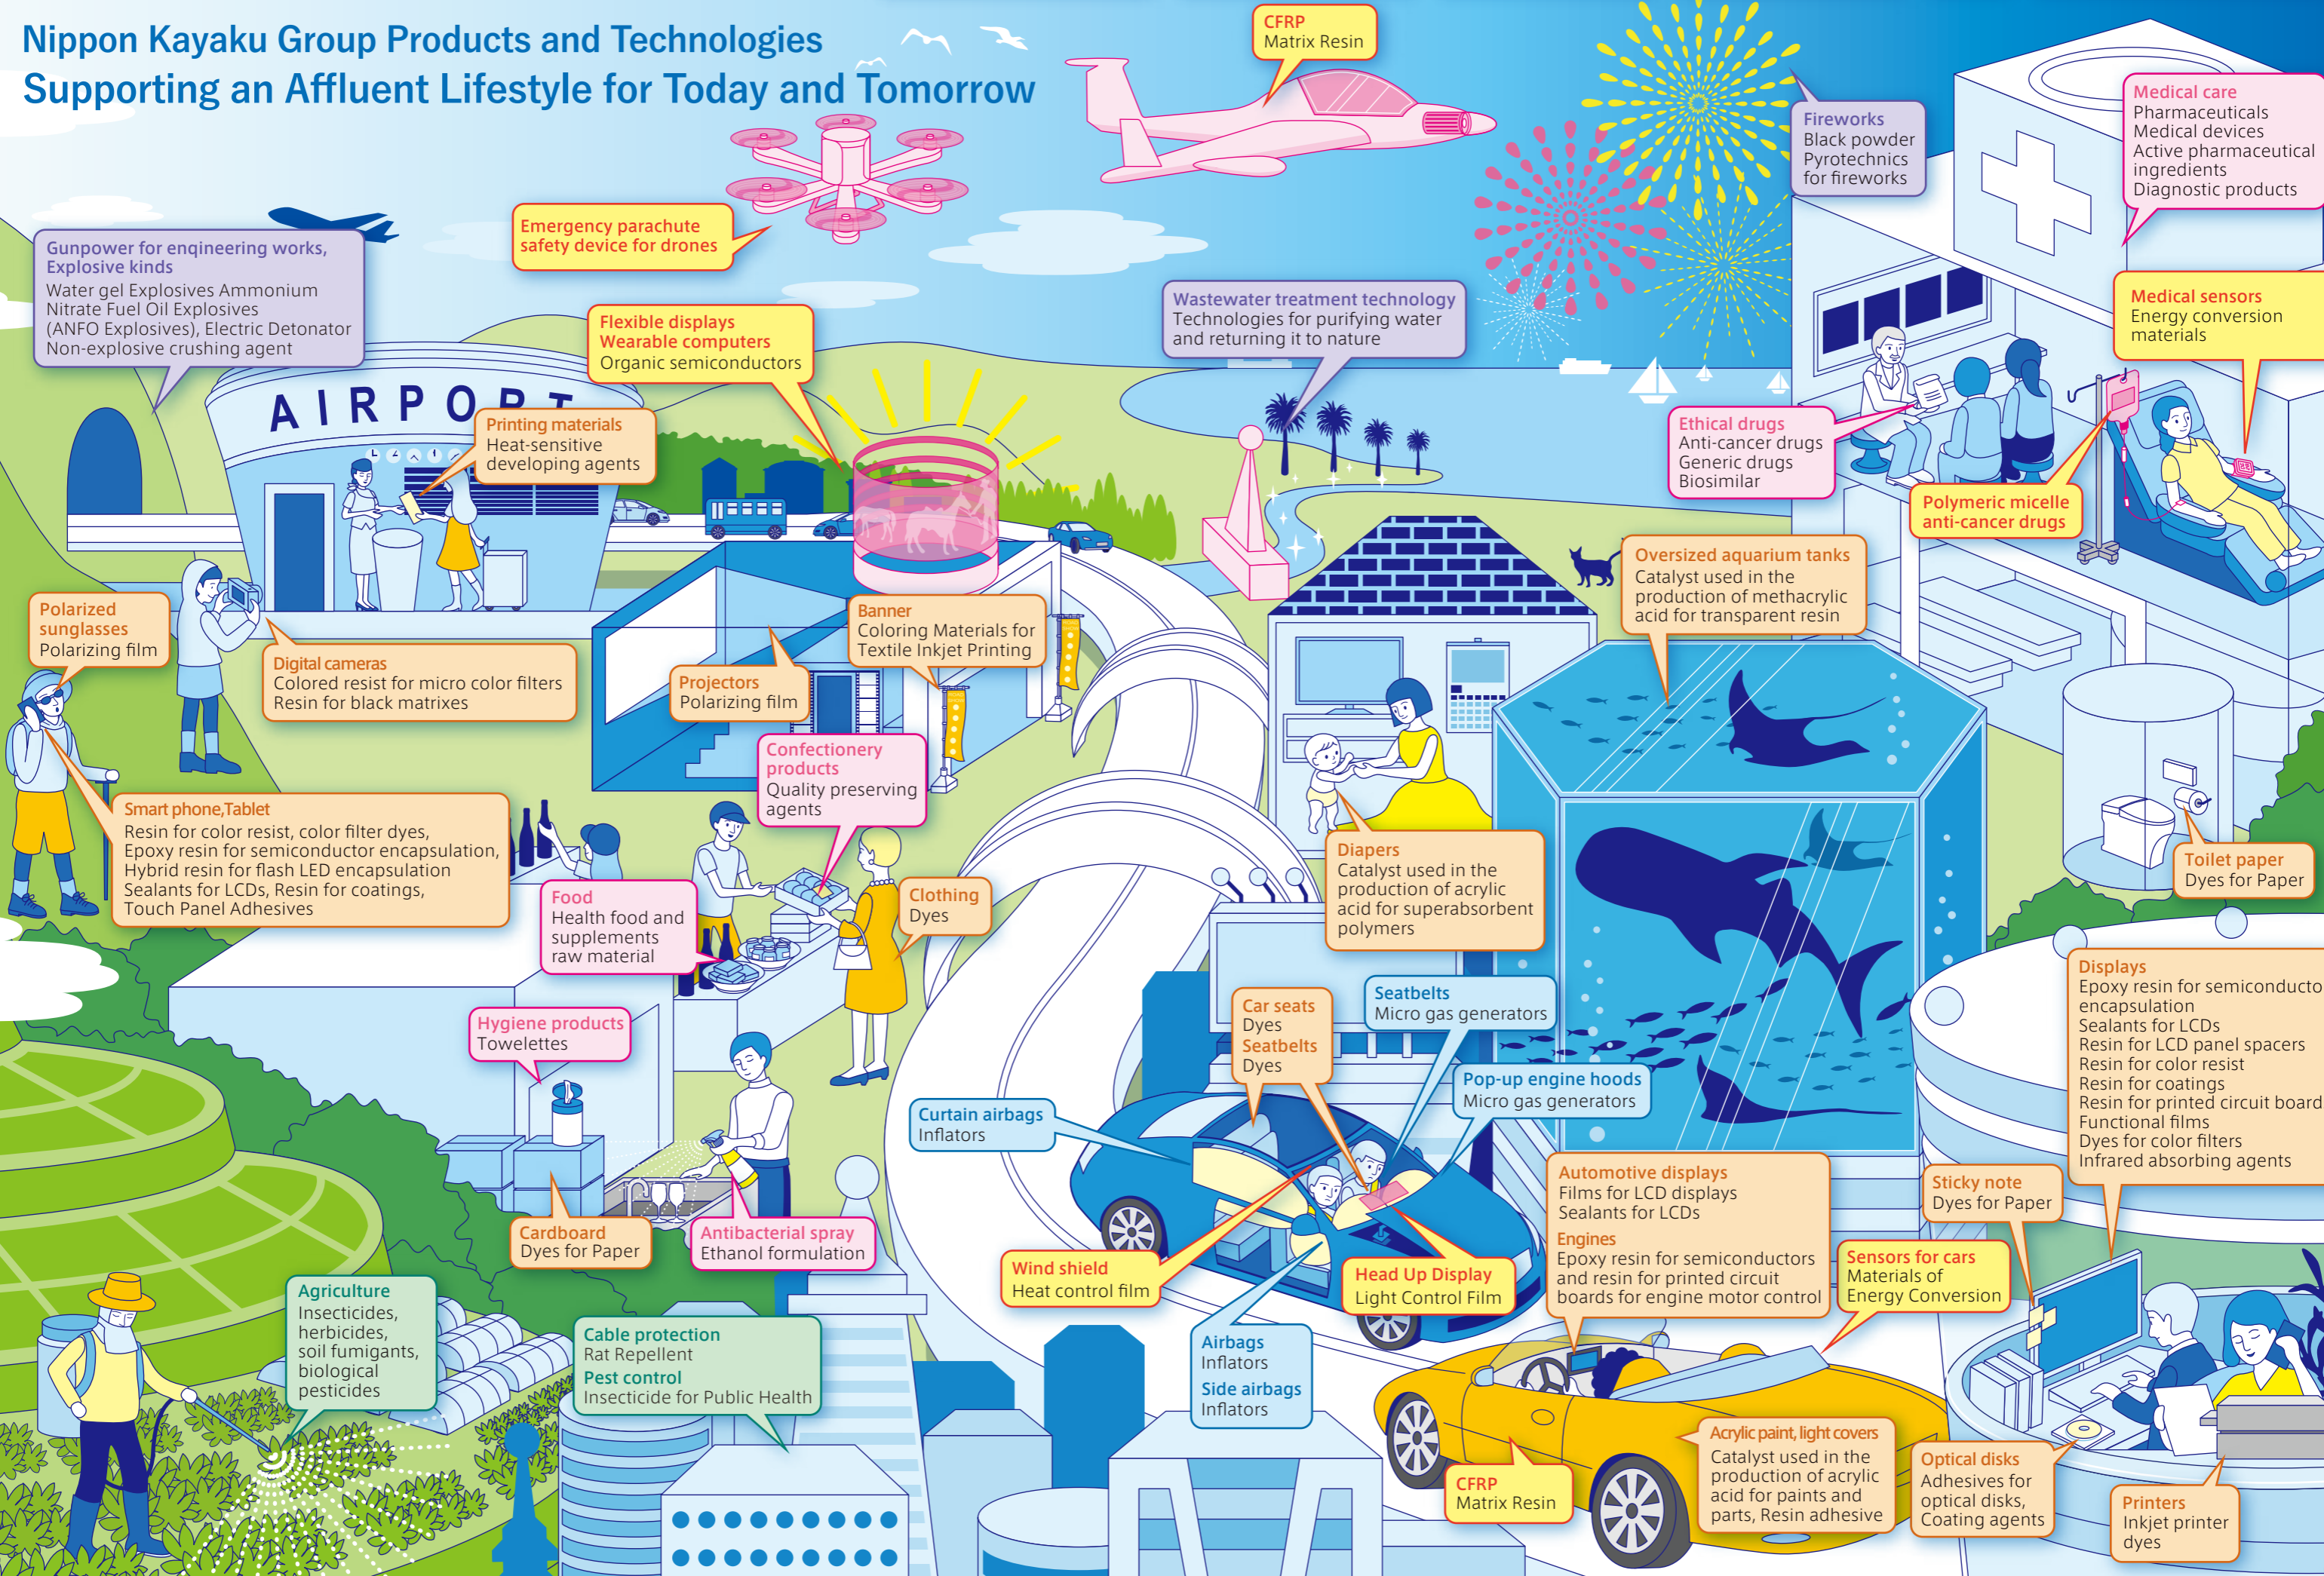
Nippon Kayaku Group Products and Technologies
Supporting an Affluent Lifestyle for Today and Tomorrow

CFRP
Matrix Resin

Fireworks
Black powder
Pyrotechnics for fireworks

Medical care
Pharmaceuticals
Medical devices
Active pharmaceutical ingredients
Diagnostic products

Emergency parachute safety device for drones

Gunpower for enqineering works, Explosive kinds
Water gel Explosives Ammonium Nitrate Fuel Oil Explosives (ANFO Explosives), Electric Detonator
Non-explosive crushing agent

Flexible displays
Wearable computers
Organic semiconductors

Wastewater treatment technology
Technologies for purifying water and returning it to nature

Medical sensors
Energy conversion materials

AIRPORT

Printing materials
Heat-sensitive developing agents

Ethical drugs
Anti-cancer drugs
Generic drugs
Biosimilar

Polymeric micelle anti-cancer drugs

Oversized aquarium tanks
Catalyst used in the production of methacrylic acid for transparent resin

Polarized sunglasses
Polarizing film

Digital cameras
Colored resist for micro color filters
Resin for black matrixes

Banner
Coloring Materials for Textile Inkjet Printing

Projectors
Polarizing film

Confectionery products
Quality preserving agents

Smart phone,Tablet
Resin for color resist, color filter dyes,
Epoxy resin for semiconductor encapsulation,
Hybrid resin for flash LED encapsulation
Sealants for LCDs, Resin for coatings,
Touch Panel Adhesives

Food
Health food and supplements raw material

Clothing
Dyes

Diapers
Catalyst used in the production of acrylic acid for superabsorbent polymers

Toilet paper
Dyes for Paper

Displays
Epoxy resin for semiconducto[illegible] encapsulation
Sealants for LCDs
Resin for LCD panel spacers
Resin for color resist
Resin for coatings
Resin for printed circuit board
Functional films
Dyes for color filters
Infrared absorbing agents

Seatbelts
Micro gas generators

Car seats
Dyes
Seatbelts
Dyes

Hygiene products
Towelettes

Pop-up engine hoods
Micro gas generators

Curtain airbags
Inflators

Automotive displays
Films for LCD displays
Sealants for LCDs
Engines
Epoxy resin for semiconductors and resin for printed circuit boards for engine motor control

Sticky note
Dyes for Paper

Cardboard
Dyes for Paper

Antibacterial spray
Ethanol formulation

Wind shield
Heat control film

Head Up Display
Light Control Film

Sensors for cars
Materials of Energy Conversion

Agriculture
Insecticides, herbicides, soil fumigants, biological pesticides

Cable protection
Rat Repellent
Pest control
Insecticide for Public Health

Airbags
Inflators
Side airbags
Inflators

Acrylic paint, light covers
Catalyst used in the production of acrylic acid for paints and parts, Resin adhesive

CFRP
Matrix Resin

Optical disks
Adhesives for optical disks,
Coating agents

Printers
Inkjet printer dyes